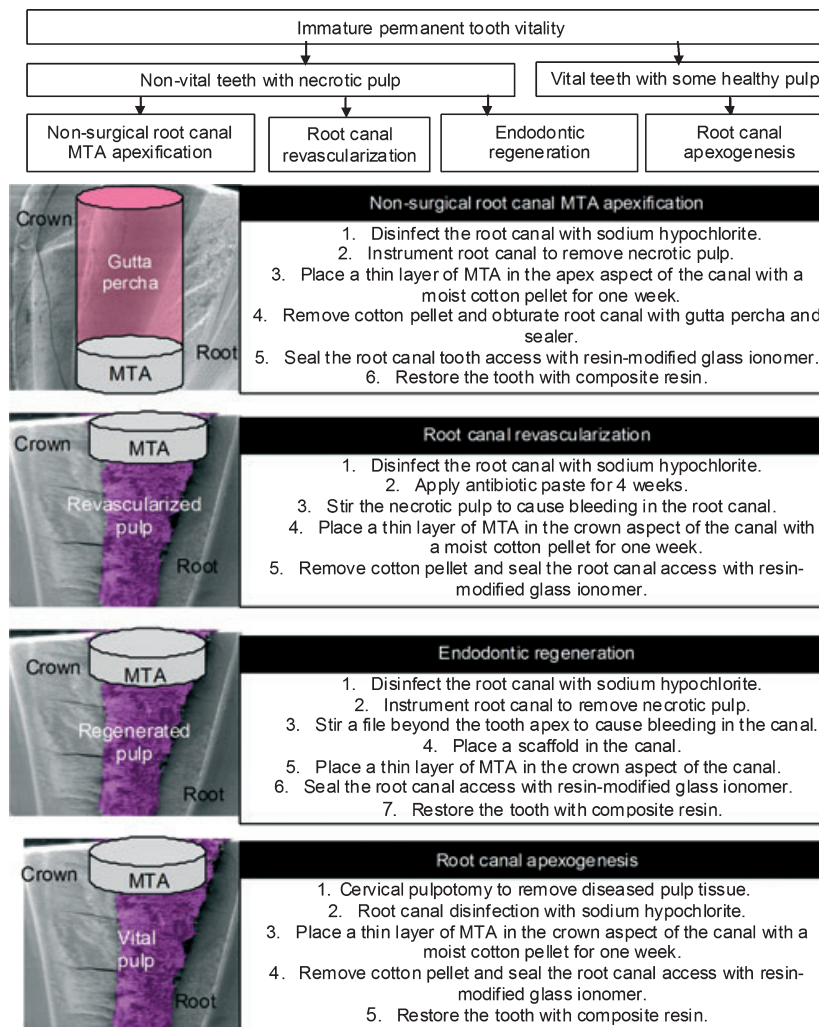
Immature permanent tooth vitality

Non-vital teeth with necrotic pulp

Vital teeth with some healthy pulp

Non-surgical root canal MTA apexification

Root canal revascularization

Endodontic regeneration

Root canal apexogenesis

Crown

Gutta percha

Root

MTA

Non-surgical root canal MTA apexification

1. Disinfect the root canal with sodium hypochlorite.
2. Instrument root canal to remove necrotic pulp.
3. Place a thin layer of MTA in the apex aspect of the canal with a moist cotton pellet for one week.
4. Remove cotton pellet and obturate root canal with gutta percha and sealer.
5. Seal the root canal tooth access with resin-modified glass ionomer.
6. Restore the tooth with composite resin.

Crown

MTA

Revascularized pulp

Root

Root canal revascularization

1. Disinfect the root canal with sodium hypochlorite.
2. Apply antibiotic paste for 4 weeks.
3. Stir the necrotic pulp to cause bleeding in the root canal.
4. Place a thin layer of MTA in the crown aspect of the canal with a moist cotton pellet for one week.
5. Remove cotton pellet and seal the root canal access with resin-modified glass ionomer.

Crown

MTA

Regenerated pulp

Root

Endodontic regeneration

1. Disinfect the root canal with sodium hypochlorite.
2. Instrument root canal to remove necrotic pulp.
3. Stir a file beyond the tooth apex to cause bleeding in the canal.
4. Place a scaffold in the canal.
5. Place a thin layer of MTA in the crown aspect of the canal.
6. Seal the root canal access with resin-modified glass ionomer.
7. Restore the tooth with composite resin.

Crown

MTA

Vital pulp

Root

Root canal apexogenesis

1. Cervical pulpotomy to remove diseased pulp tissue.
2. Root canal disinfection with sodium hypochlorite.
3. Place a thin layer of MTA in the crown aspect of the canal with a moist cotton pellet for one week.
4. Remove cotton pellet and seal the root canal access with resin-modified glass ionomer.
5. Restore the tooth with composite resin.